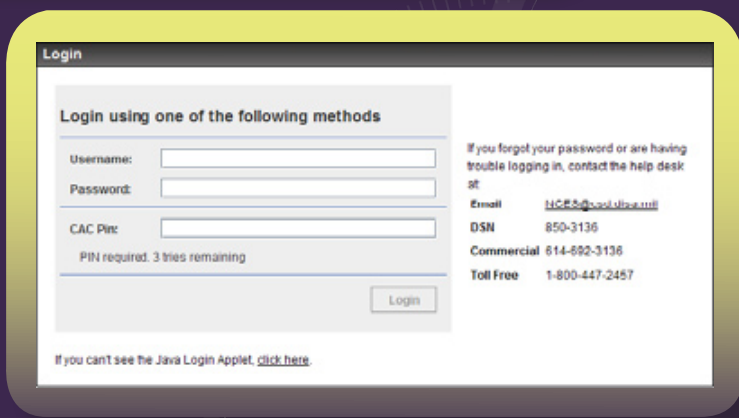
Login

Login using one of the following methods

Username:

Password:

CAC Pin:

PIN required. 3 tries remaining

Login

If you forgot your password or are having trouble logging in, contact the help desk at

| | |
|---|---|
| Email | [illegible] |
| DSN | 850-3136 |
| Commercial | 614-692-3136 |
| Toll Free | 1-800-447-2457 |

If you can't see the Java Login Applet, click here.